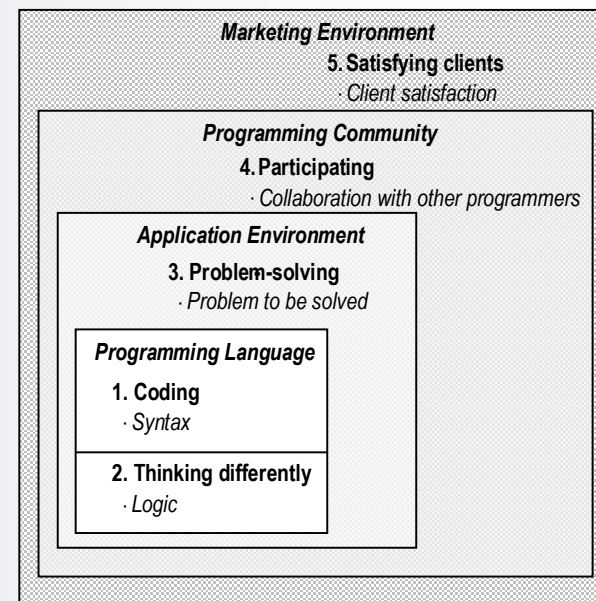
Marketing Environment

5. Satisfying clients

· Client satisfaction

Programming Community

4. Participating

· Collaboration with other programmers

Application Environment

3. Problem-solving

· Problem to be solved

Programming Language

1. Coding

· Syntax

2. Thinking differently

· Logic